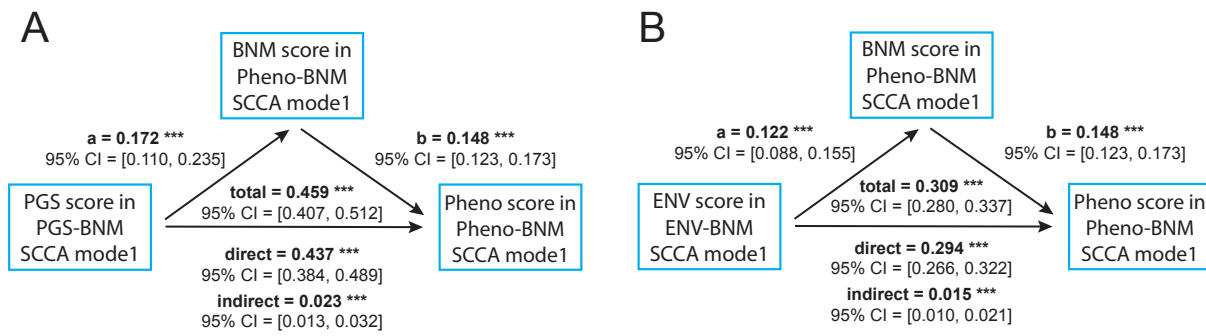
A

BNM score in Pheno-BNM SCCA mode1

a = 0.172 ***
95% CI = [0.110, 0.235]

b = 0.148 ***
95% CI = [0.123, 0.173]

PGS score in PGS-BNM SCCA mode1

total = 0.459 ***
95% CI = [0.407, 0.512]

Pheno score in Pheno-BNM SCCA mode1

direct = 0.437 ***
95% CI = [0.384, 0.489]

indirect = 0.023 ***
95% CI = [0.013, 0.032]

B

BNM score in Pheno-BNM SCCA mode1

a = 0.122 ***
95% CI = [0.088, 0.155]

b = 0.148 ***
95% CI = [0.123, 0.173]

ENV score in ENV-BNM SCCA mode1

total = 0.309 ***
95% CI = [0.280, 0.337]

Pheno score in Pheno-BNM SCCA mode1

direct = 0.294 ***
95% CI = [0.266, 0.322]

indirect = 0.015 ***
95% CI = [0.010, 0.021]